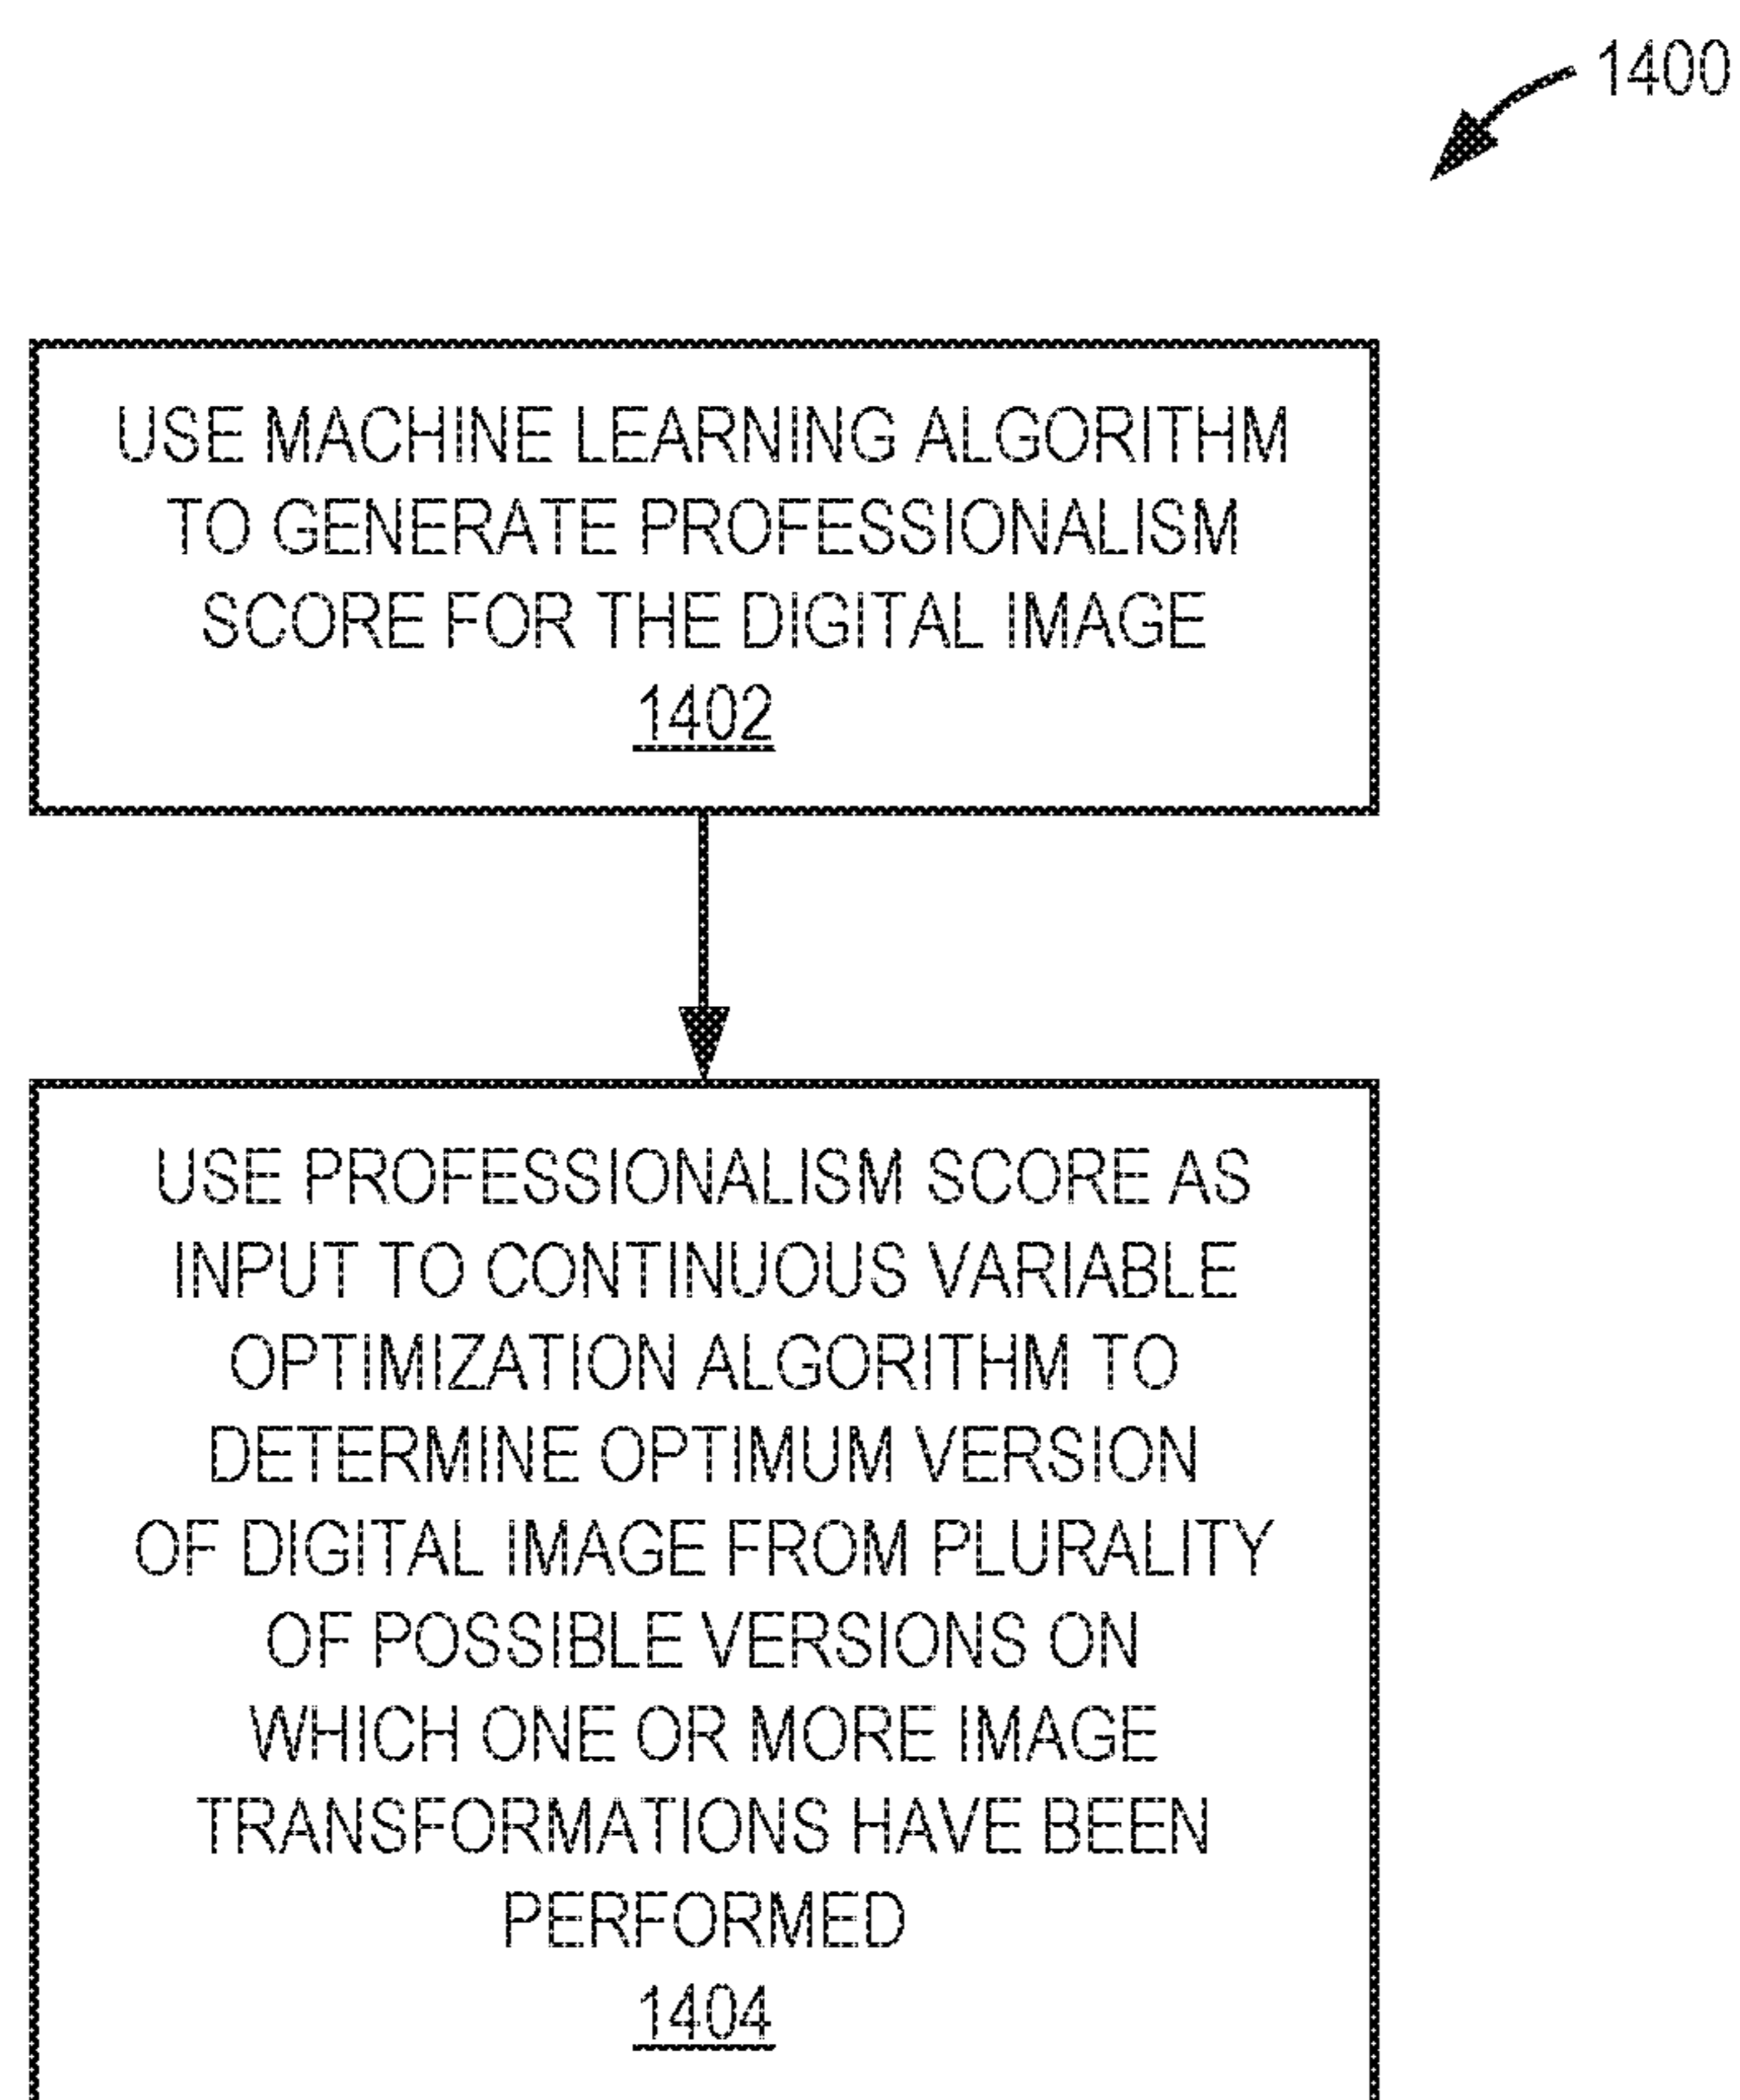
1400

USE MACHINE LEARNING ALGORITHM TO GENERATE PROFESSIONALISM SCORE FOR THE DIGITAL IMAGE
1402

USE PROFESSIONALISM SCORE AS INPUT TO CONTINUOUS VARIABLE OPTIMIZATION ALGORITHM TO DETERMINE OPTIMUM VERSION OF DIGITAL IMAGE FROM PLURALITY OF POSSIBLE VERSIONS ON WHICH ONE OR MORE IMAGE TRANSFORMATIONS HAVE BEEN PERFORMED
1404